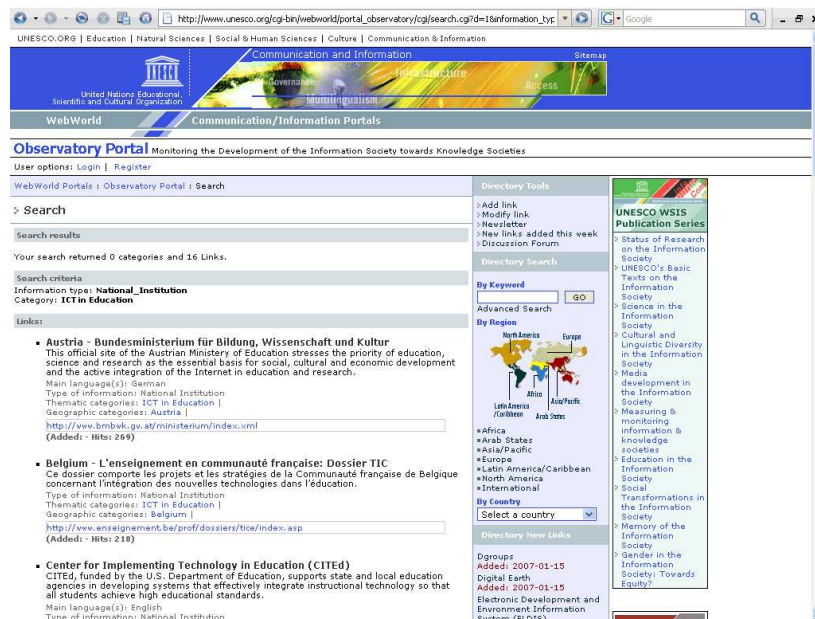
http://www.unesco.org/cgi-bin/webworld/portal_observatory/cgi/search.cgi?d=1&information_typ

Google

UNESCO.ORG | Education | Natural Sciences | Social & Human Sciences | Culture | Communication & Information

Communication and Information

Sitemap

United Nations Educational, Scientific and Cultural Organization

Governance

Infrastructure

Access

Multilingualism

WebWorld

Communication/Information Portals

Observatory Portal Monitoring the Development of the Information Society towards Knowledge Societies

User options: Login | Register

WebWorld Portals : Observatory Portal : Search

Search

Search results

Your search returned 0 categories and 16 Links.

Search criteria

Information type: National_Institution
Category: ICT in Education

Links:

Austria - Bundesministerium für Bildung, Wissenschaft und Kultur
This official site of the Austrian Ministery of Education stresses the priority of education, science and research as the essential basis for social, cultural and economic development and the active integration of the Internet in education and research.
Main language(s): German
Type of information: National Institution
Thematic categories: ICT in Education |
Geographic categories: Austria |
http://www.bmbwk.gv.at/ministerium/index.xml
(Added: - Hits: 269)

Belgium - L'enseignement en communauté française: Dossier TIC
Ce dossier comporte les projets et les stratégies de la Communauté française de Belgique concernant l'intégration des nouvelles technologies dans l'éducation.
Type of information: National Institution
Thematic categories: ICT in Education |
Geographic categories: Belgium |
http://www.enseignement.be/prof/dossiers/tice/index.asp
(Added: - Hits: 218)

Center for Implementing Technology in Education (CITEd)
CITEd, funded by the U.S. Department of Education, supports state and local education agencies in developing systems that effectively integrate instructional technology so that all students achieve high educational standards.
Main language(s): English
Type of information: National Institution

Directory Tools

Add link
Modify link
Newsletter
New links added this week
Discussion Forum

Directory Search

By Keyword

GO

Advanced Search

By Region

North America
Europe
Africa
Latin America /Caribbean
Asia/Pacific
Arab States

Africa
Arab States
Asia/Pacific
Europe
Latin America/Caribbean
North America
International

By Country

Select a country

Directory New Links

Dgroups
Added: 2007-01-15
Digital Earth
Added: 2007-01-15
Electronic Development and Environment Information System (ELDIS)

UNESCO WSIS Publication Series

Status of Research on the Information Society
UNESCO's Basic Texts on the Information Society
Science in the Information Society
Cultural and Linguistic Diversity in the Information Society
Media development in the Information Society
Measuring & monitoring information & knowledge societies
Education in the Information Society
Social Transformations in the Information Society
Memory of the Information Society
Gender in the Information Society: Towards Equity?